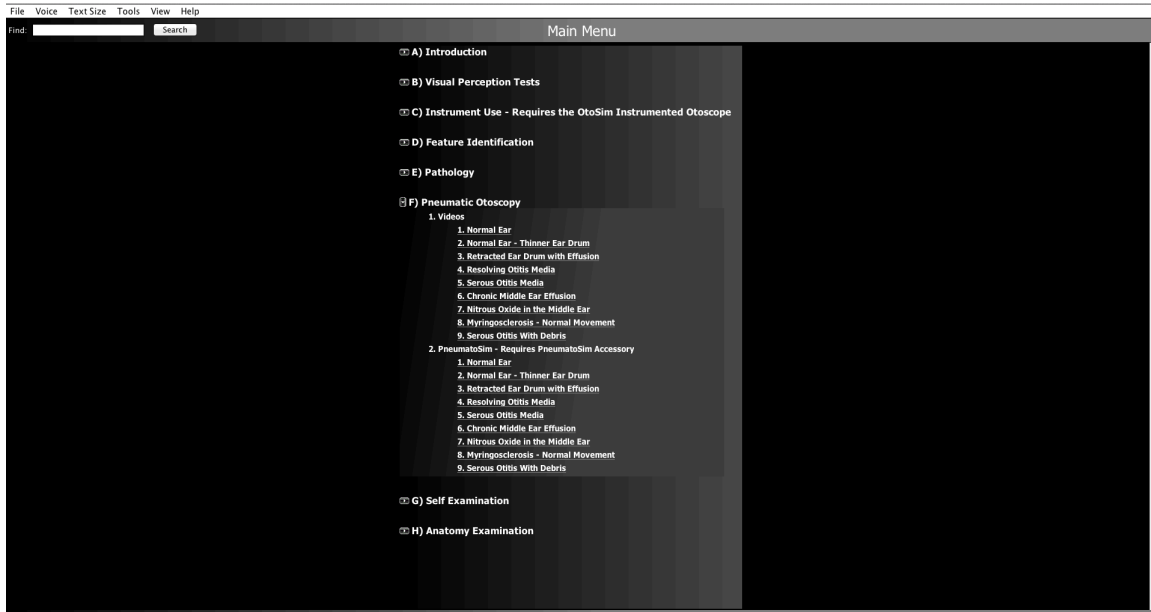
File Voice Text Size Tools View Help

Find: Search

Main Menu

A) Introduction

B) Visual Perception Tests

C) Instrument Use - Requires the OtoSim Instrumented Otoscope

D) Feature Identification

E) Pathology

F) Pneumatic Otoscopy

1. Videos

1. Normal Ear
2. Normal Ear - Thinner Ear Drum
3. Retracted Ear Drum with Effusion
4. Resolving Otitis Media
5. Serous Otitis Media
6. Chronic Middle Ear Effusion
7. Nitrous Oxide in the Middle Ear
8. Myringosclerosis - Normal Movement
9. Serous Otitis With Debris

2. PneumatoSim - Requires PneumatoSim Accessory

1. Normal Ear
2. Normal Ear - Thinner Ear Drum
3. Retracted Ear Drum with Effusion
4. Resolving Otitis Media
5. Serous Otitis Media
6. Chronic Middle Ear Effusion
7. Nitrous Oxide in the Middle Ear
8. Myringosclerosis - Normal Movement
9. Serous Otitis With Debris

G) Self Examination

H) Anatomy Examination